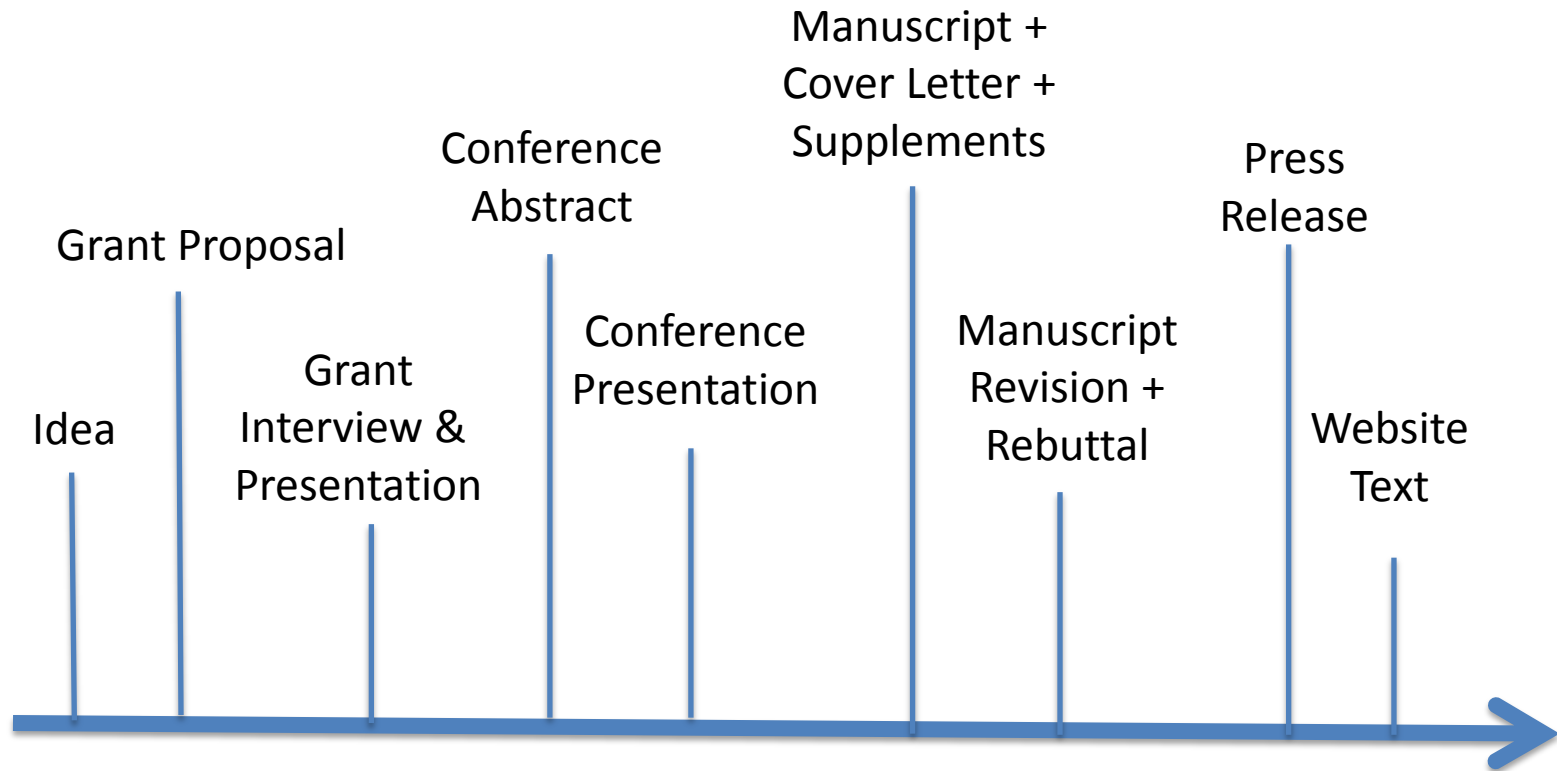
Idea

Grant Proposal

Grant Interview & Presentation

Conference Abstract

Conference Presentation

Manuscript + Cover Letter + Supplements

Manuscript Revision + Rebuttal

Press Release

Website Text